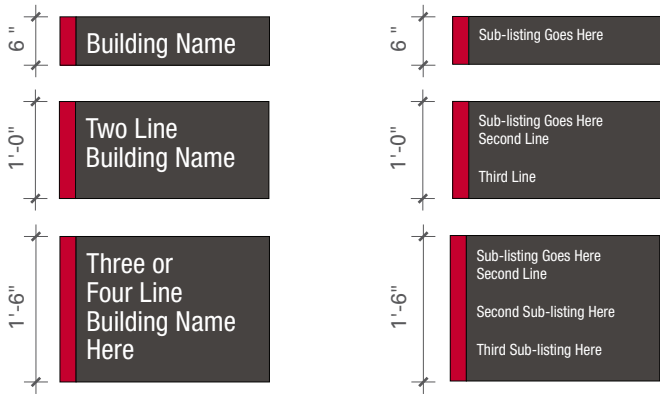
6"
Building Name

1'-0"
Two Line Building Name

1'-6"
Three or Four Line Building Name Here

6"
Sub-listing Goes Here

1'-0"
Sub-listing Goes Here
Second Line

Third Line

1'-6"
Sub-listing Goes Here
Second Line

Second Sub-listing Here

Third Sub-listing Here